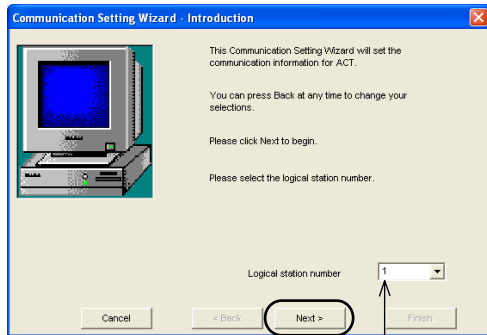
Communication Setting Wizard - Introduction

This Communication Setting Wizard will set the communication information for ACT.

You can press Back at any time to change your selections.

Please click Next to begin.

Please select the logical station number.

Logical station number 1

Cancel
< Back
Next >
Finish